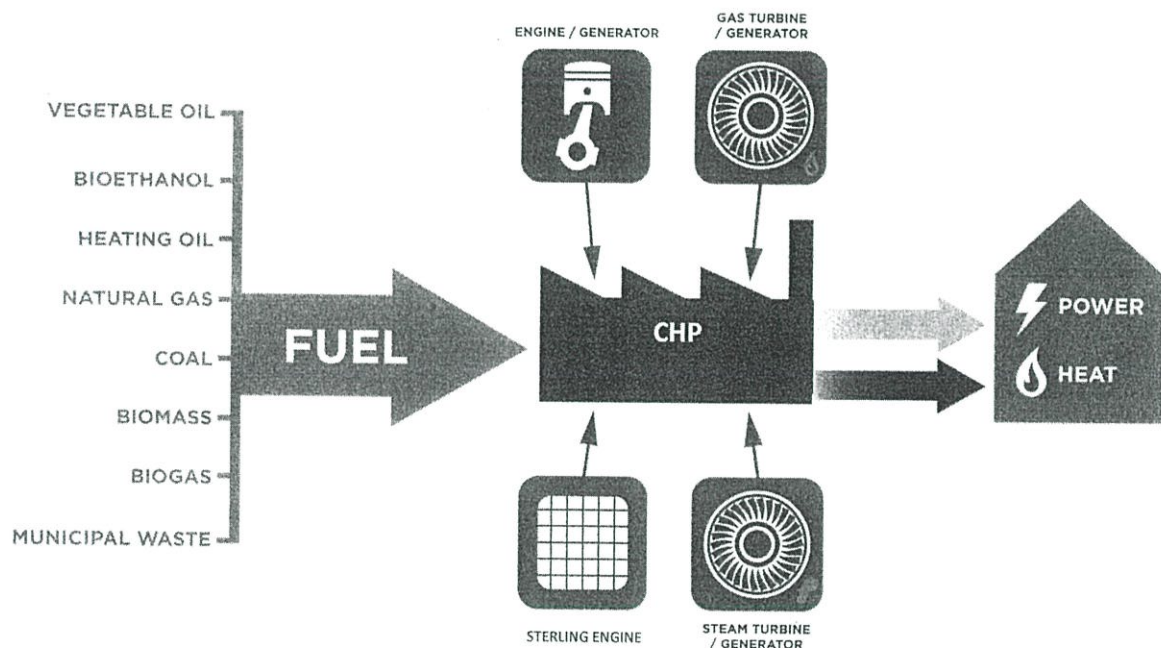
ENGINE / GENERATOR

GAS TURBINE / GENERATOR

VEGETABLE OIL

BIOETHANOL

HEATING OIL

NATURAL GAS

COAL

BIOMASS

BIOGAS

MUNICIPAL WASTE

FUEL

CHP

POWER

HEAT

STERLING ENGINE

STEAM TURBINE / GENERATOR